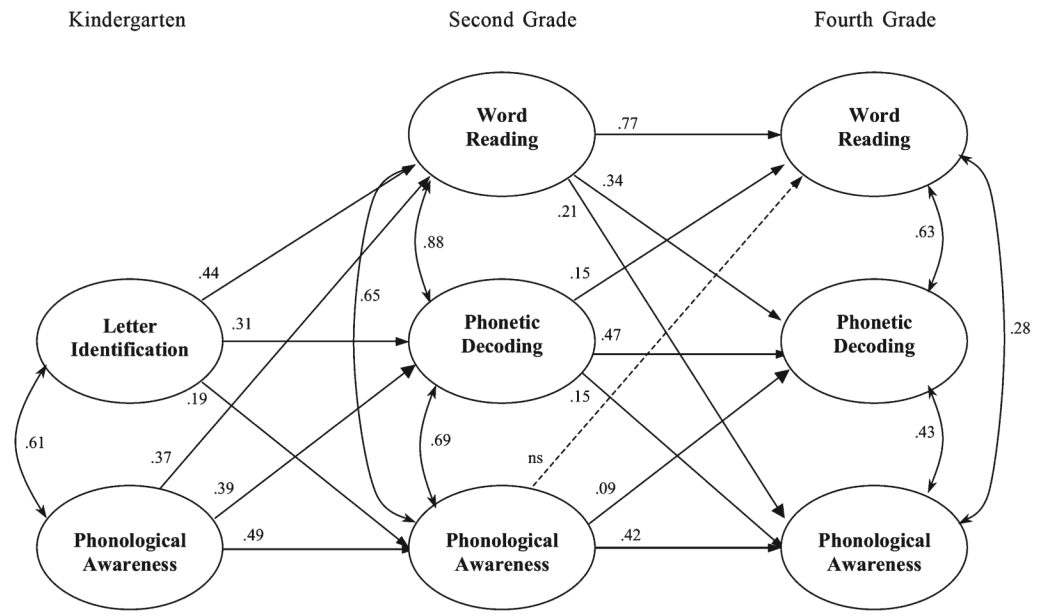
Kindergarten

Second Grade

Fourth Grade

Word Reading

.77

Word Reading

.34

.21

.88

.65

.63

.44

.15

Letter Identification

.31

Phonetic Decoding

.47

Phonetic Decoding

.28

.19

.15

.61

.69

.43

.37

ns

.39

.09

Phonological Awareness

.49

Phonological Awareness

.42

Phonological Awareness